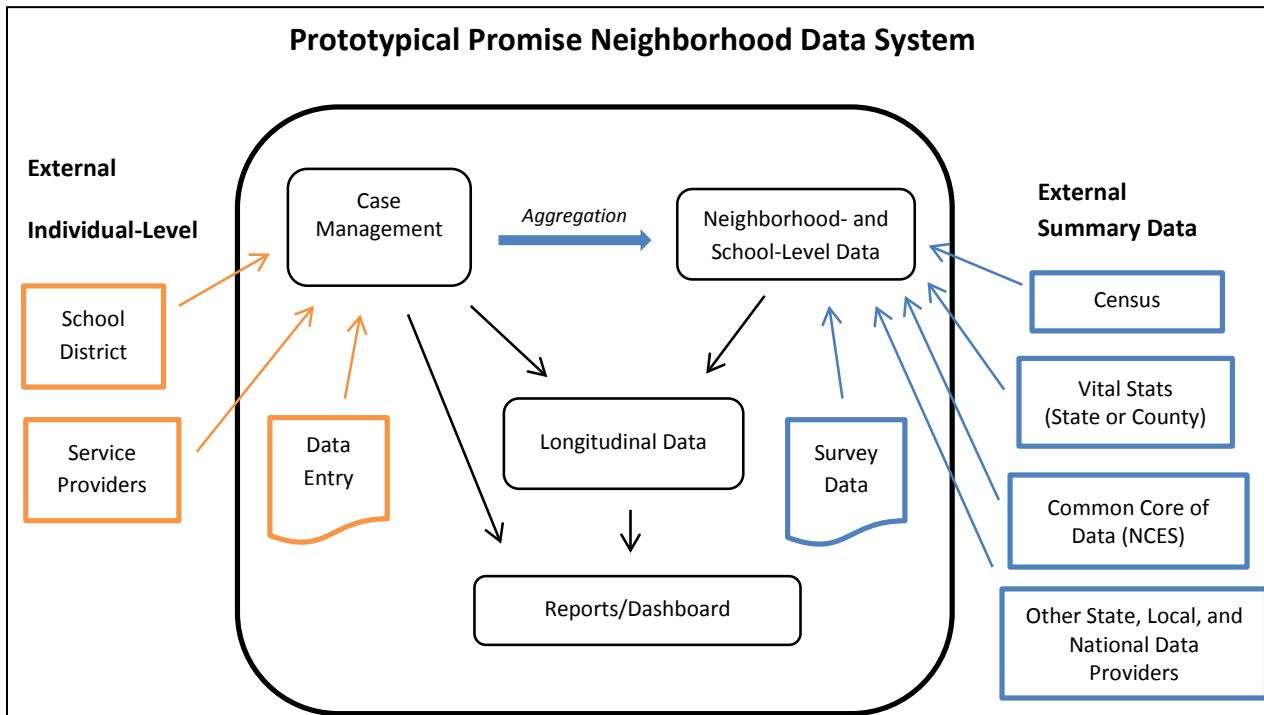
Prototypical Promise Neighborhood Data System

External

Individual-Level

School District

Service Providers

Case Management

Aggregation

Neighborhood- and School-Level Data

External Summary Data

Census

Vital Stats (State or County)

Common Core of Data (NCES)

Other State, Local, and National Data Providers

Data Entry

Longitudinal Data

Survey Data

Reports/Dashboard